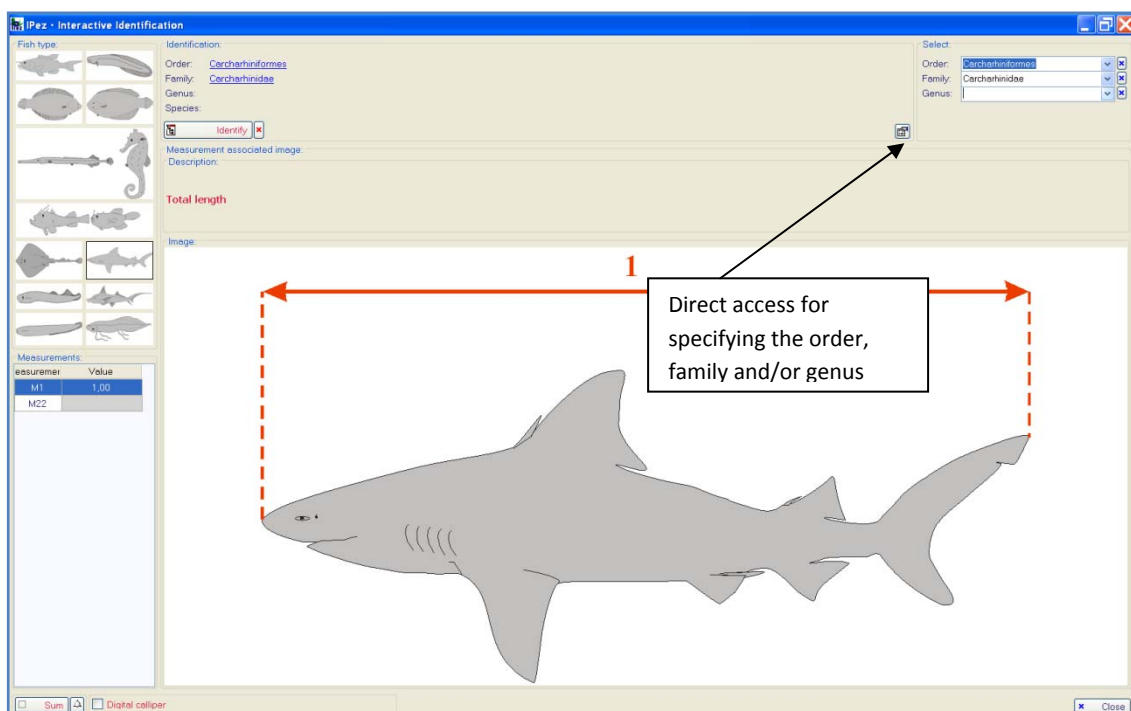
IPez - Interactive Identification

Fish type:

Identification:
Order: Carcharhiniformes
Family: Carcharhinidae
Genus:
Species:
Identify

Select:
Order: Carcharhiniformes
Family: Carcharhinidae
Genus:

Measurement associated image:
Description:
Total length

Image:

1

Direct access for specifying the order, family and/or genus

Measurements:
| easuremer | Value |
|---|---|
| M1 | 1,00 |
| M22 | |

Sum
Digital calliper
Close